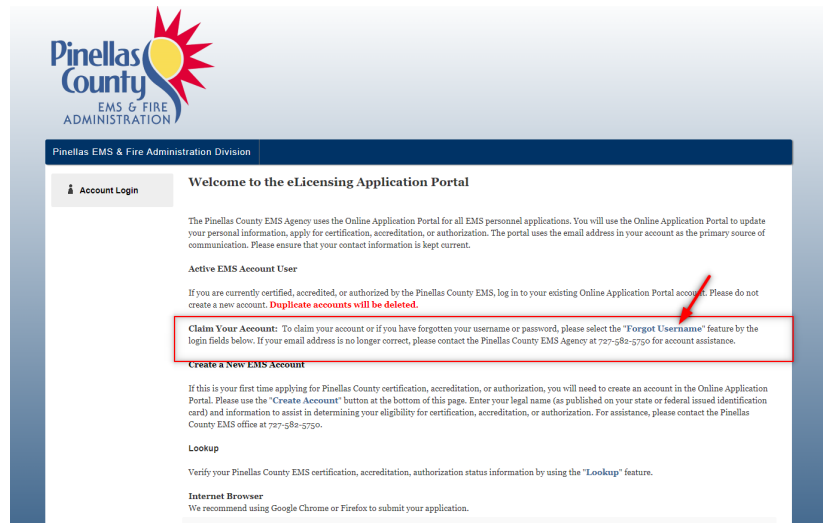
Pinellas County
EMS & FIRE ADMINISTRATION

Pinellas EMS & Fire Administration Division

Account Login

Welcome to the eLicensing Application Portal

The Pinellas County EMS Agency uses the Online Application Portal for all EMS personnel applications. You will use the Online Application Portal to update your personal information, apply for certification, accreditation, or authorization. The portal uses the email address in your account as the primary source of communication. Please ensure that your contact information is kept current.

Active EMS Account User

If you are currently certified, accredited, or authorized by the Pinellas County EMS, log in to your existing Online Application Portal account. Please do not create a new account. Duplicate accounts will be deleted.

Claim Your Account: To claim your account or if you have forgotten your username or password, please select the "Forgot Username" feature by the login fields below. If your email address is no longer correct, please contact the Pinellas County EMS Agency at 727-582-5750 for account assistance.

Create a New EMS Account

If this is your first time applying for Pinellas County certification, accreditation, or authorization, you will need to create an account in the Online Application Portal. Please use the "Create Account" button at the bottom of this page. Enter your legal name (as published on your state or federal issued identification card) and information to assist in determining your eligibility for certification, accreditation, or authorization. For assistance, please contact the Pinellas County EMS office at 727-582-5750.

Lookup

Verify your Pinellas County EMS certification, accreditation, authorization status information by using the "Lookup" feature.

Internet Browser
We recommend using Google Chrome or Firefox to submit your application.